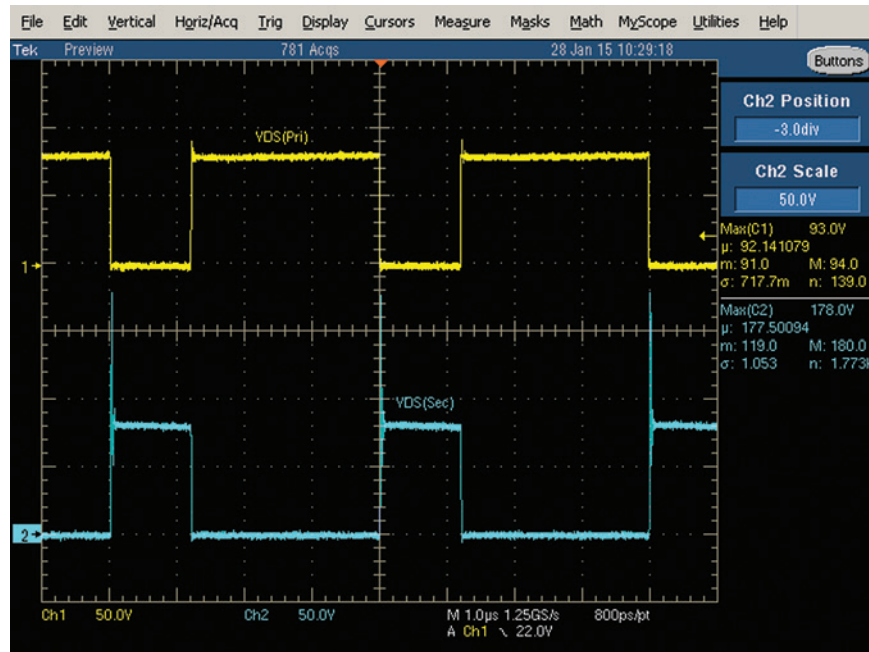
File Edit Vertical Horiz/Acq Trig Display Cursors Measure Masks Math MyScope Utilities Help

Tek Preview 781 Acqs 28 Jan 15 10:29:18

Buttons

Ch2 Position
-3.0div

Ch2 Scale
50.0V

VDS(Pri)

1

VDS(Sec)

2

Max(C1) 93.0V
μ: 92.141079
m: 91.0 M: 94.0
σ: 717.7m n: 139.0

Max(C2) 178.0V
μ: 177.50094
m: 119.0 M: 180.0
σ: 1.053 n: 1.773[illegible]

Ch1 50.0V Ch2 50.0V M 1.0μs 1.25GS/s 800ps/pt
A Ch1 ↘ 22.0V